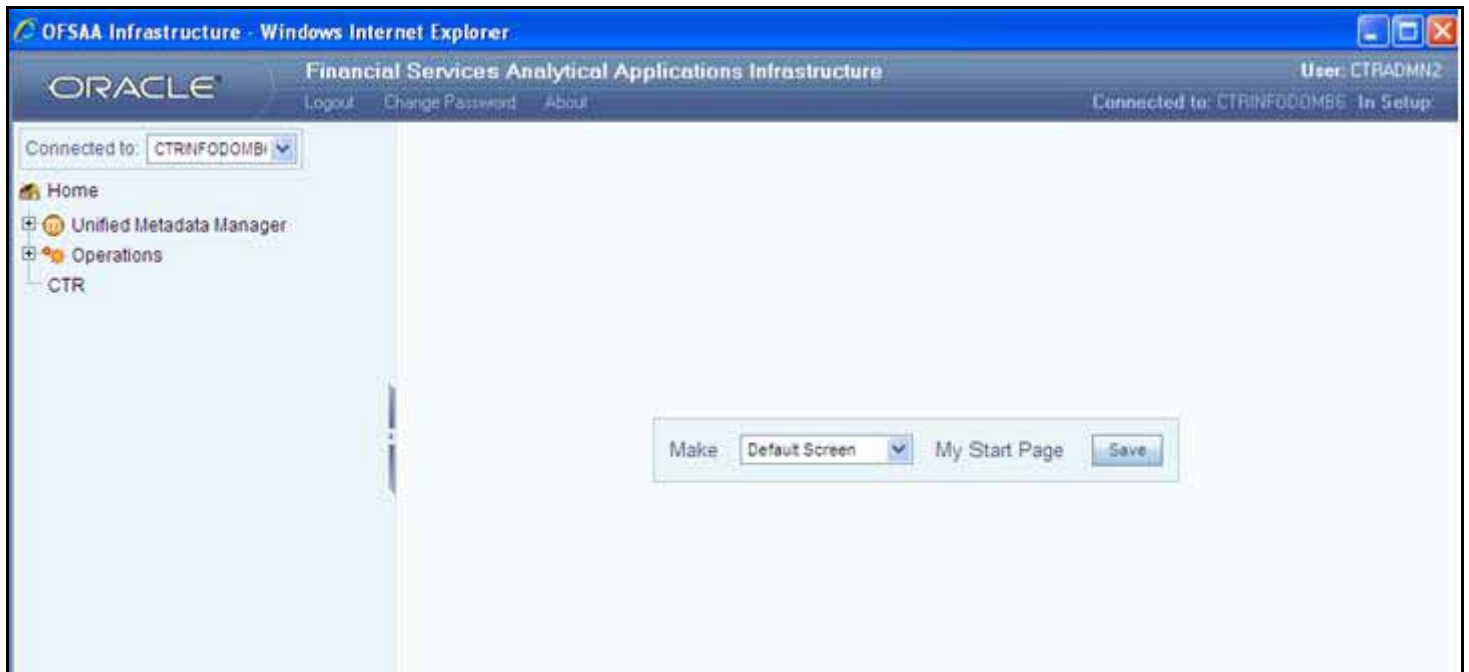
OFSAA Infrastructure - Windows Internet Explorer

ORACLE

Financial Services Analytical Applications Infrastructure

Logout Change Password About

User: CTRADMN2

Connected to: CTRINFODOMB6 In Setup:

Connected to: CTRINFODOMB

Home

Unified Metadata Manager

Operations

CTR

Make Default Screen My Start Page Save